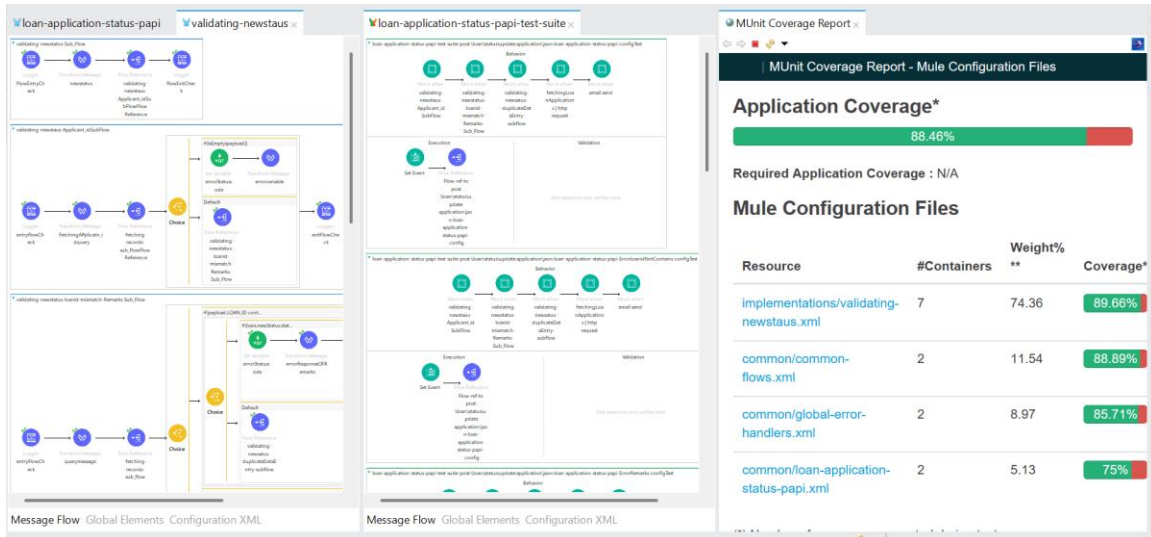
loan-application-status-papi validating-newstaus ×

validating-newstaus Sub_Flow

Logger FlowEntryCheck | Transform Message newstatus | Flow Reference validating-newstaus-Applicant_idSubFlowFlow Reference | Logger FlowExitCheck

validating-newstaus Applicant_idSubFlow

entryFlowCheck | fetchingApplicant_iduery | fetching-records-sub_flowFlow Reference | Choice | #[isEmpty(payload)] | Set Variable errorStatuscode | Transform Message errorvailable | Default | Flow Reference validating-newstaus-loanid-mismatch-Remarks-Sub_Flow | exitFlowCheck

validating-newstaus loanid-mismatch Remarks Sub_flow

entryFlowCheck | querymessage | fetching-records-sub_flow | Choice | #[payload.LOAN_ID cont... | #[vars.newStatus.stat... | Set Variable errorStatuscode | Transform Message errorResponseOFRemarks | Choice | Default | Flow Reference validating-newstaus-duplicateDataEntry-subflow

Message Flow Global Elements Configuration XML

loan-application-status-papi-test-suite ×

loan-application-status-papi-test-suite-post:\loanstatusupdate\application\json\loan-application-status-papi-configTest

Behavior

validating-newstaus-Applicant_idSubFlow | validating-newstaus-loanid-mismatch-Remarks-Sub_Flow | validating-newstaus-duplicateDataEntry-subflow | fetchingLoanApplication\http request | email.send

Execution | Validation

Set Event | Flow Reference Flow-ref-to-post:\loanstatusupdate\application\json\loan-application-status-papi-config

loan-application-status-papi-test-suite-post:\loanstatusupdate\application\json\loan-application-status-papi-ErrorloanIdNotContains-configTest

Behavior

validating-newstaus-Applicant_idSubFlow | validating-newstaus-loanid-mismatch-Remarks-Sub_Flow | validating-newstaus-duplicateDataEntry-subflow | fetchingLoanApplication\http request | email.send

Execution | Validation

Set Event | Flow Reference Flow-ref-to-post:\loanstatusupdate\application\json\loan-application-status-papi-config

loan-application-status-papi-test-suite-post:\loanstatusupdate\application\json\loan-application-status-papi-ErrorRemarks-configTest

Behavior

Message Flow Global Elements Configuration XML

MUnit Coverage Report ×

MUnit Coverage Report - Mule Configuration Files

Application Coverage*

88.46%

Required Application Coverage : N/A

Mule Configuration Files

| Resource | #Containers | Weight% ** | Coverage* |
|---|---|---|---|
| implementations/validating-newstaus.xml | 7 | 74.36 | 89.66% |
| common/common-flows.xml | 2 | 11.54 | 88.89% |
| common/global-error-handlers.xml | 2 | 8.97 | 85.71% |
| common/loan-application-status-papi.xml | 2 | 5.13 | 75% |